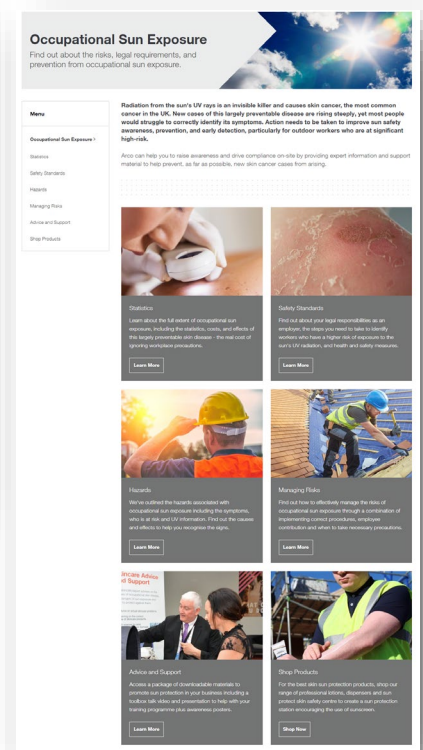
Occupational Sun Exposure

Find out about the risks, legal requirements, and prevention from occupational sun exposure.

Menu

Occupational Sun Exposure

Statistics

Safety Standards

Hazards

Managing Risks

Advice and Support

Shop Products

Radiation from the sun's UV rays is an invisible killer and causes skin cancer, the most common cancer in the UK. New cases of this largely preventable disease are rising steeply, yet most people would struggle to correctly identify its symptoms. Action needs to be taken to improve sun safety awareness, prevention, and early detection, particularly for outdoor workers who are at significant high-risk.

Arco can help you to raise awareness and drive compliance on-site by providing expert information and support material to help prevent, as far as possible, new skin cancer cases from arising.

Statistics

Learn about the full extent of occupational sun exposure, including the statistics, costs, and effects of this largely preventable skin disease - the real cost of ignoring workplace precautions.

Learn More

Safety Standards

Find out about your legal responsibilities as an employer, the steps you need to take to identify workers who have a higher risk of exposure to the sun's UV radiation, and health and safety measures.

Learn More

Hazards

We've outlined the hazards associated with occupational sun exposure including the symptoms, who is at risk and UV information. Find out the causes and effects to help you recognise the signs.

Learn More

Managing Risks

Find out how to effectively manage the risks of occupational sun exposure through a combination of implementing correct procedures, employee contribution and when to take necessary precautions.

Learn More

Advice and Support

Access a package of downloadable materials to promote sun protection in your business including a toolbox talk video and presentation to help with your training programme plus awareness posters.

Learn More

Shop Products

For the best skin sun protection products, shop our range of professional lotions, dispensers and sun protect skin safety centre to create a sun protection station encouraging the use of sunscreen.

Shop Now